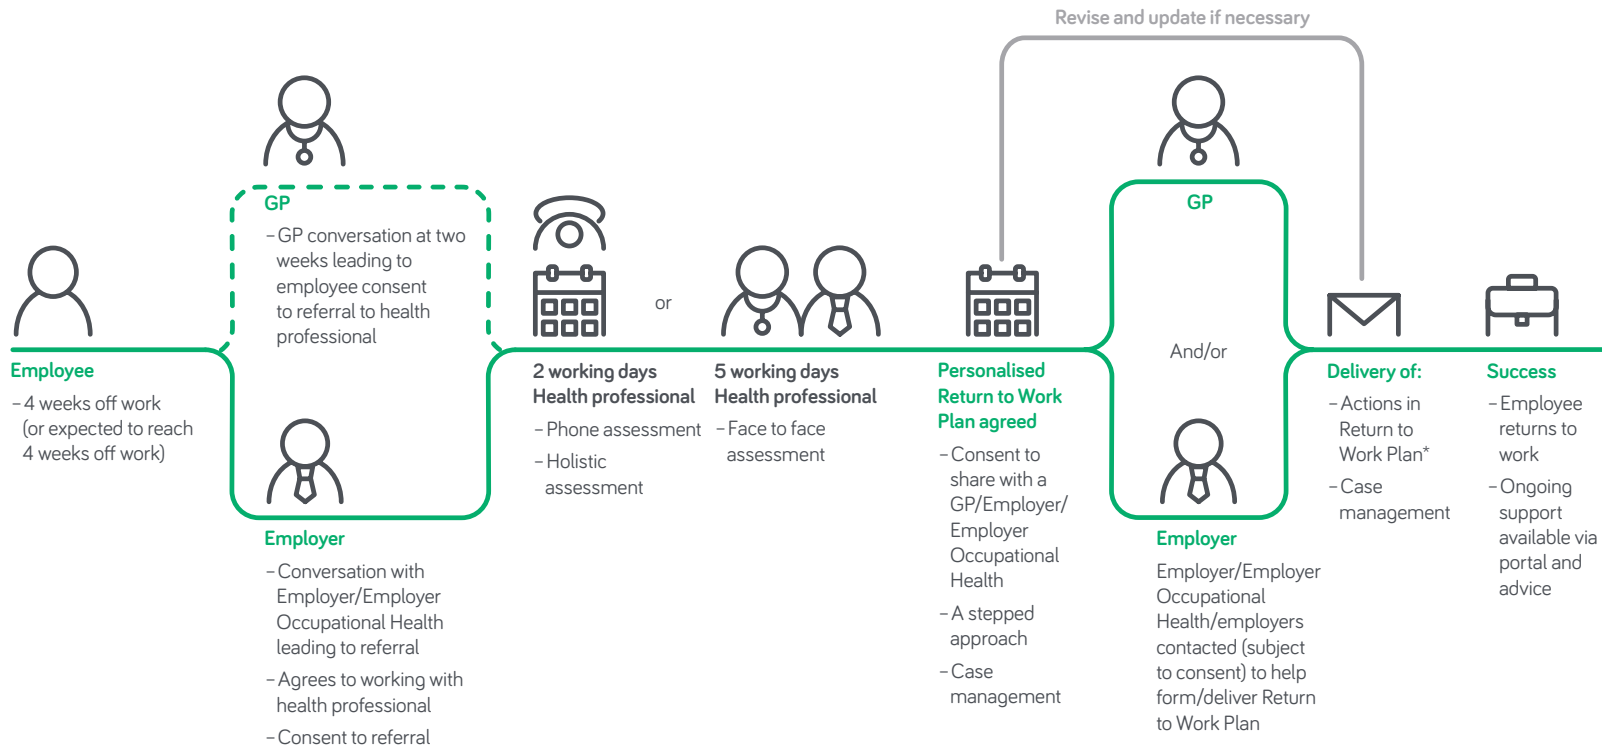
Revise and update if necessary

Employee
– 4 weeks off work (or expected to reach 4 weeks off work)

GP
– GP conversation at two weeks leading to employee consent to referral to health professional

Employer
– Conversation with Employer/Employer Occupational Health leading to referral
– Agrees to working with health professional
– Consent to referral

or

2 working days
Health professional
– Phone assessment
– Holistic assessment

5 working days
Health professional
– Face to face assessment

Personalised Return to Work Plan agreed
– Consent to share with a GP/Employer/ Employer Occupational Health
– A stepped approach
– Case management

GP

And/or

Employer
Employer/Employer Occupational Health/employers contacted (subject to consent) to help form/deliver Return to Work Plan

Delivery of:
– Actions in Return to Work Plan*
– Case management

Success
– Employee returns to work
– Ongoing support available via portal and advice